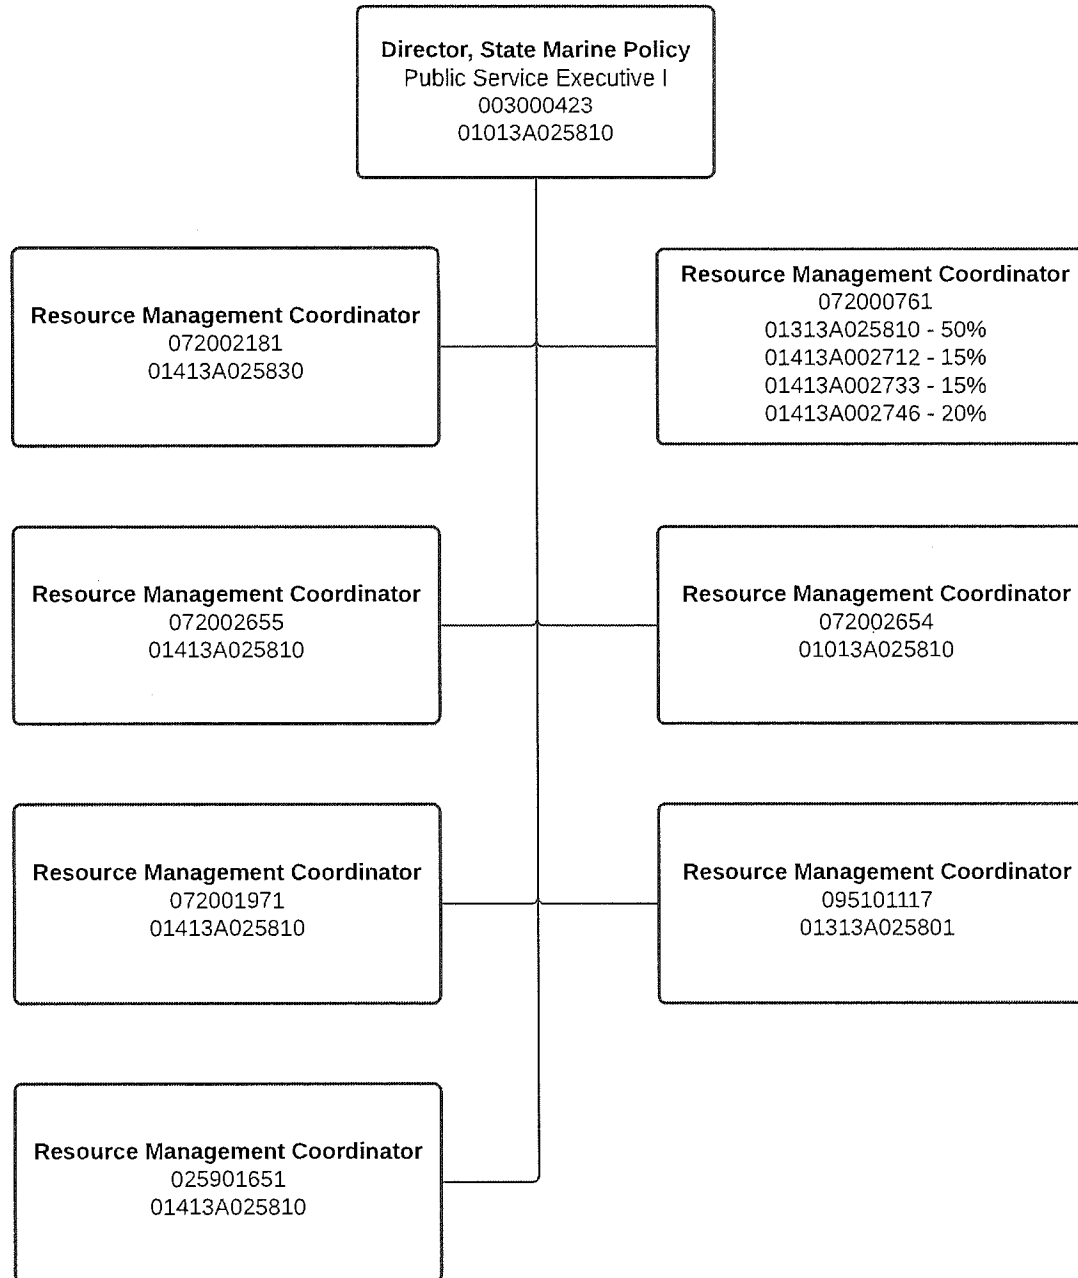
Director, State Marine Policy
Public Service Executive I
003000423
01013A025810

Resource Management Coordinator
072002181
01413A025830

Resource Management Coordinator
072000761
01313A025810 - 50%
01413A002712 - 15%
01413A002733 - 15%
01413A002746 - 20%

Resource Management Coordinator
072002655
01413A025810

Resource Management Coordinator
072002654
01013A025810

Resource Management Coordinator
072001971
01413A025810

Resource Management Coordinator
095101117
01313A025801

Resource Management Coordinator
025901651
01413A025810